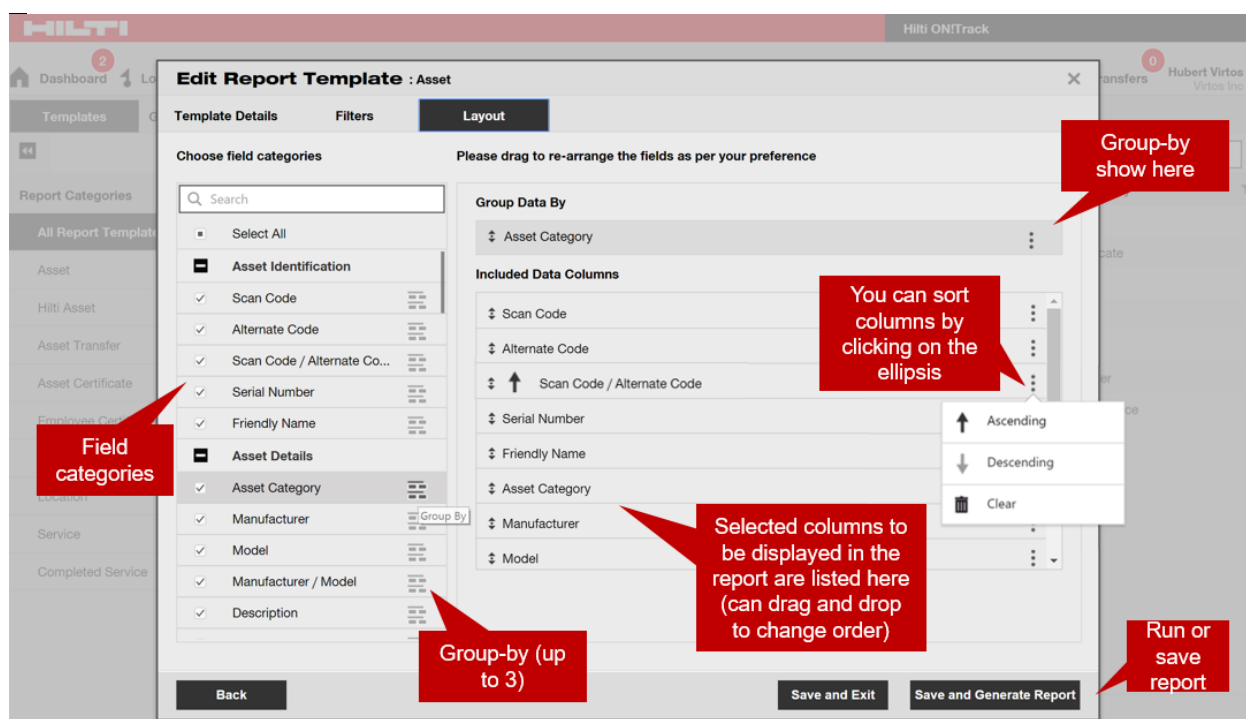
HILTI

Hilti ON!Track

2

Dashboard

0

ransfers

Hubert Virtos
Virtos Inc

Templates

Report Categories

All Report Template

Asset

Hilti Asset

Asset Transfer

Asset Certificate

Employee Cert

Location

Service

Completed Service

Edit Report Template : Asset

Template Details

Filters

Layout

Choose field categories

Search

Select All

Asset Identification

Scan Code

Alternate Code

Scan Code / Alternate Co...

Serial Number

Friendly Name

Asset Details

Asset Category

Group By

Manufacturer

Model

Manufacturer / Model

Description

Please drag to re-arrange the fields as per your preference

Group Data By

Asset Category

Included Data Columns

Scan Code

Alternate Code

Scan Code / Alternate Code

Serial Number

Friendly Name

Asset Category

Manufacturer

Model

Ascending

Descending

Clear

Group-by show here

You can sort columns by clicking on the ellipsis

Field categories

Selected columns to be displayed in the report are listed here (can drag and drop to change order)

Group-by (up to 3)

Run or save report

Back

Save and Exit

Save and Generate Report